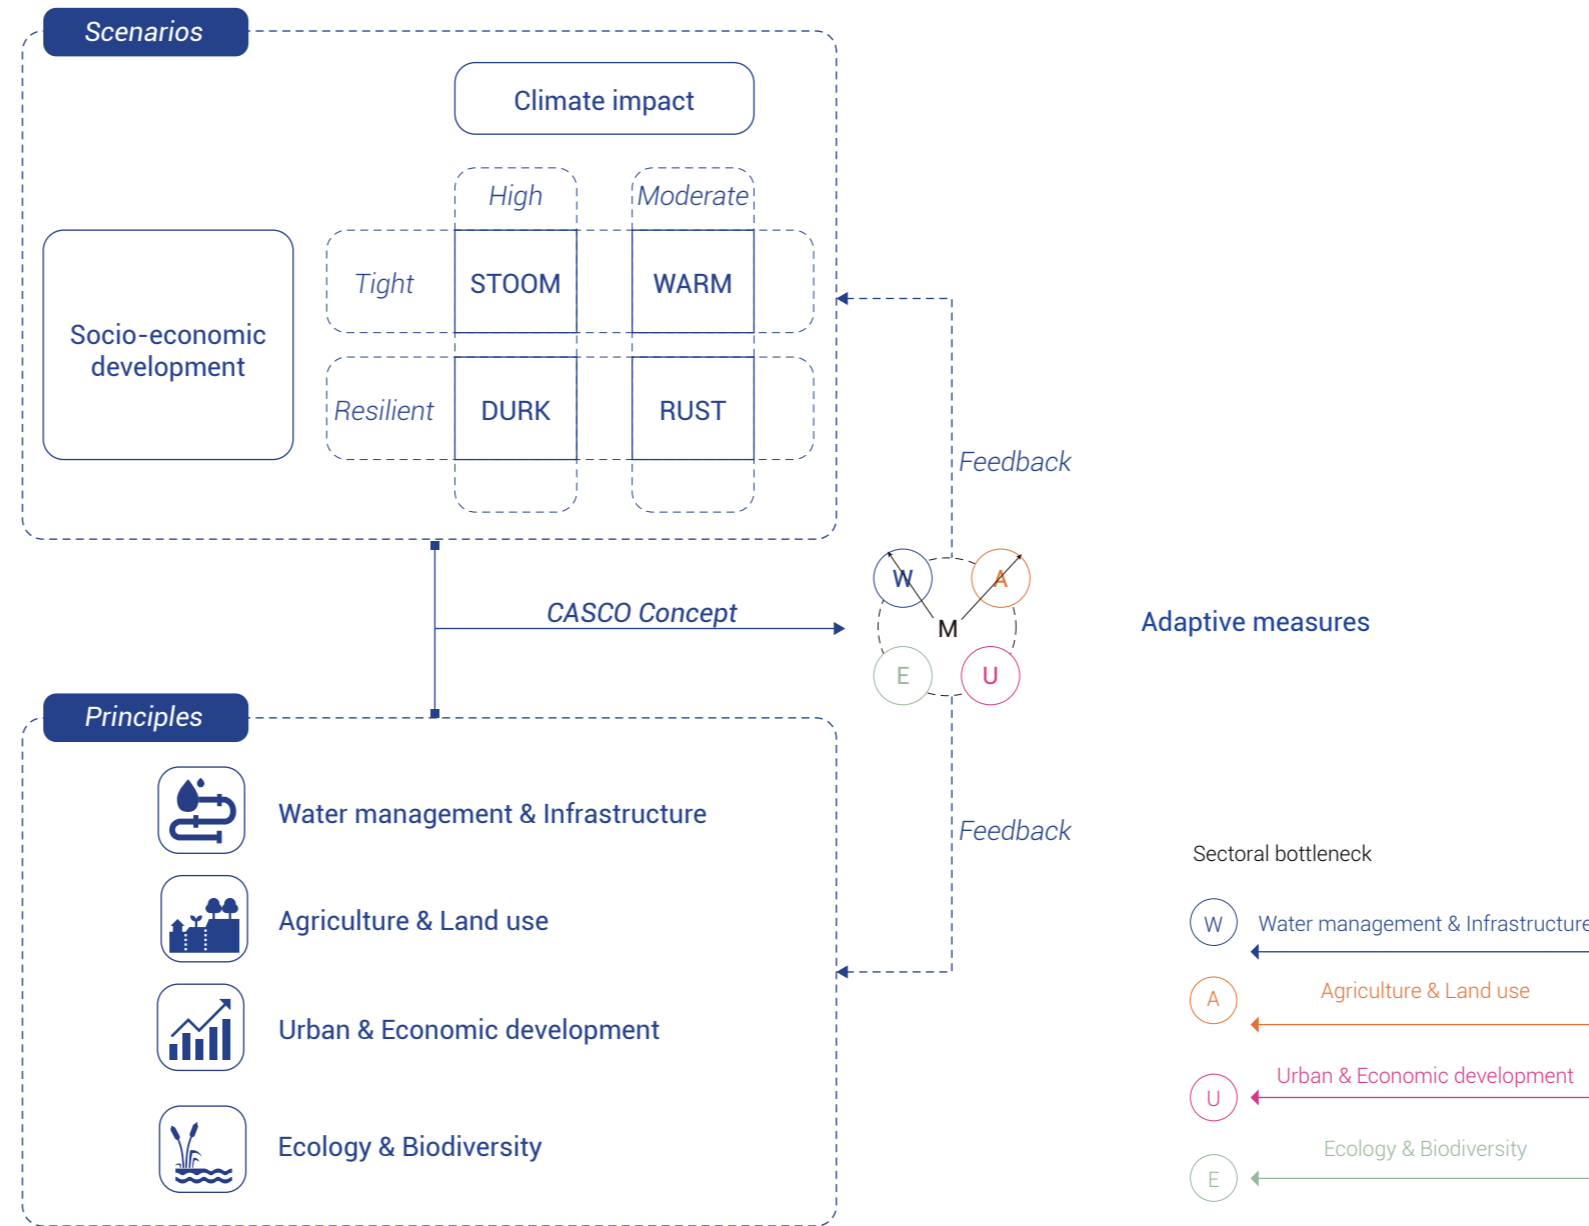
Scenarios

Climate impact

High
Moderate

Socio-economic development

| | High | Moderate |
|---|---|---|
| Tight | STOOM | WARM |
| Resilient | DURK | RUST |

Feedback

CASCO Concept

W
A
M
E
U

Adaptive measures

Principles

Water management & Infrastructure

Agriculture & Land use

Urban & Economic development

Ecology & Biodiversity

Feedback

Sectoral bottleneck

W Water management & Infrastructure

A Agriculture & Land use

U Urban & Economic development

E Ecology & Biodiversity